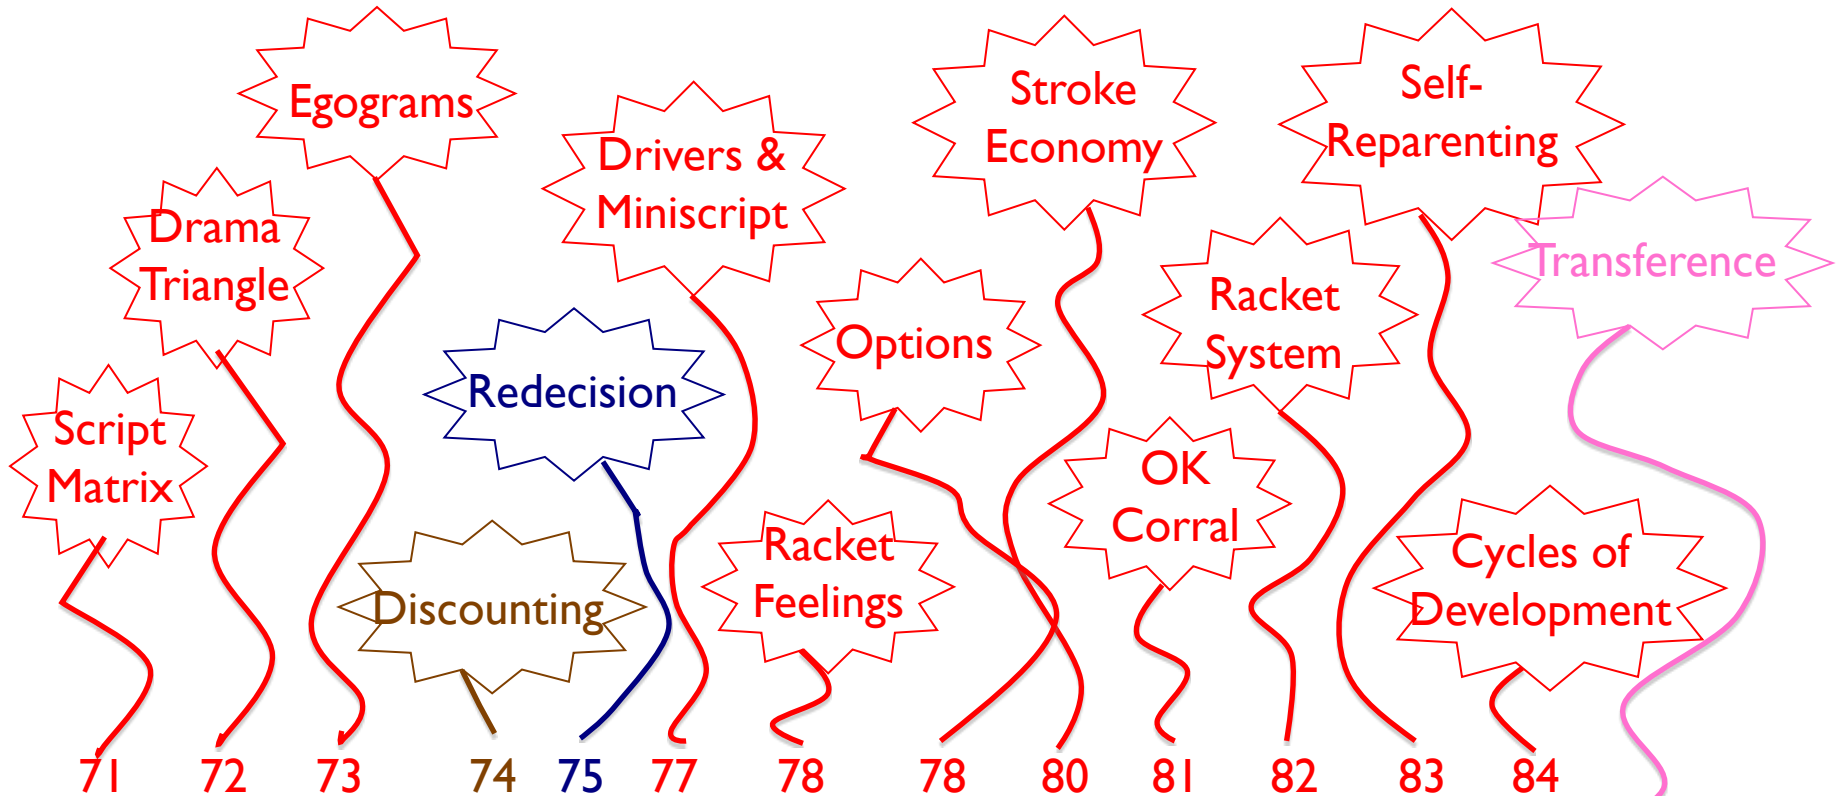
Egograms

Drivers & Miniscript

Stroke Economy

Self-Reparenting

Drama Triangle

Transference

Racket System

Options

Redecision

Script Matrix

OK Corral

Racket Feelings

Discounting

Cycles of Development

71 72 73 74 75 77 78 78 80 81 82 83 84